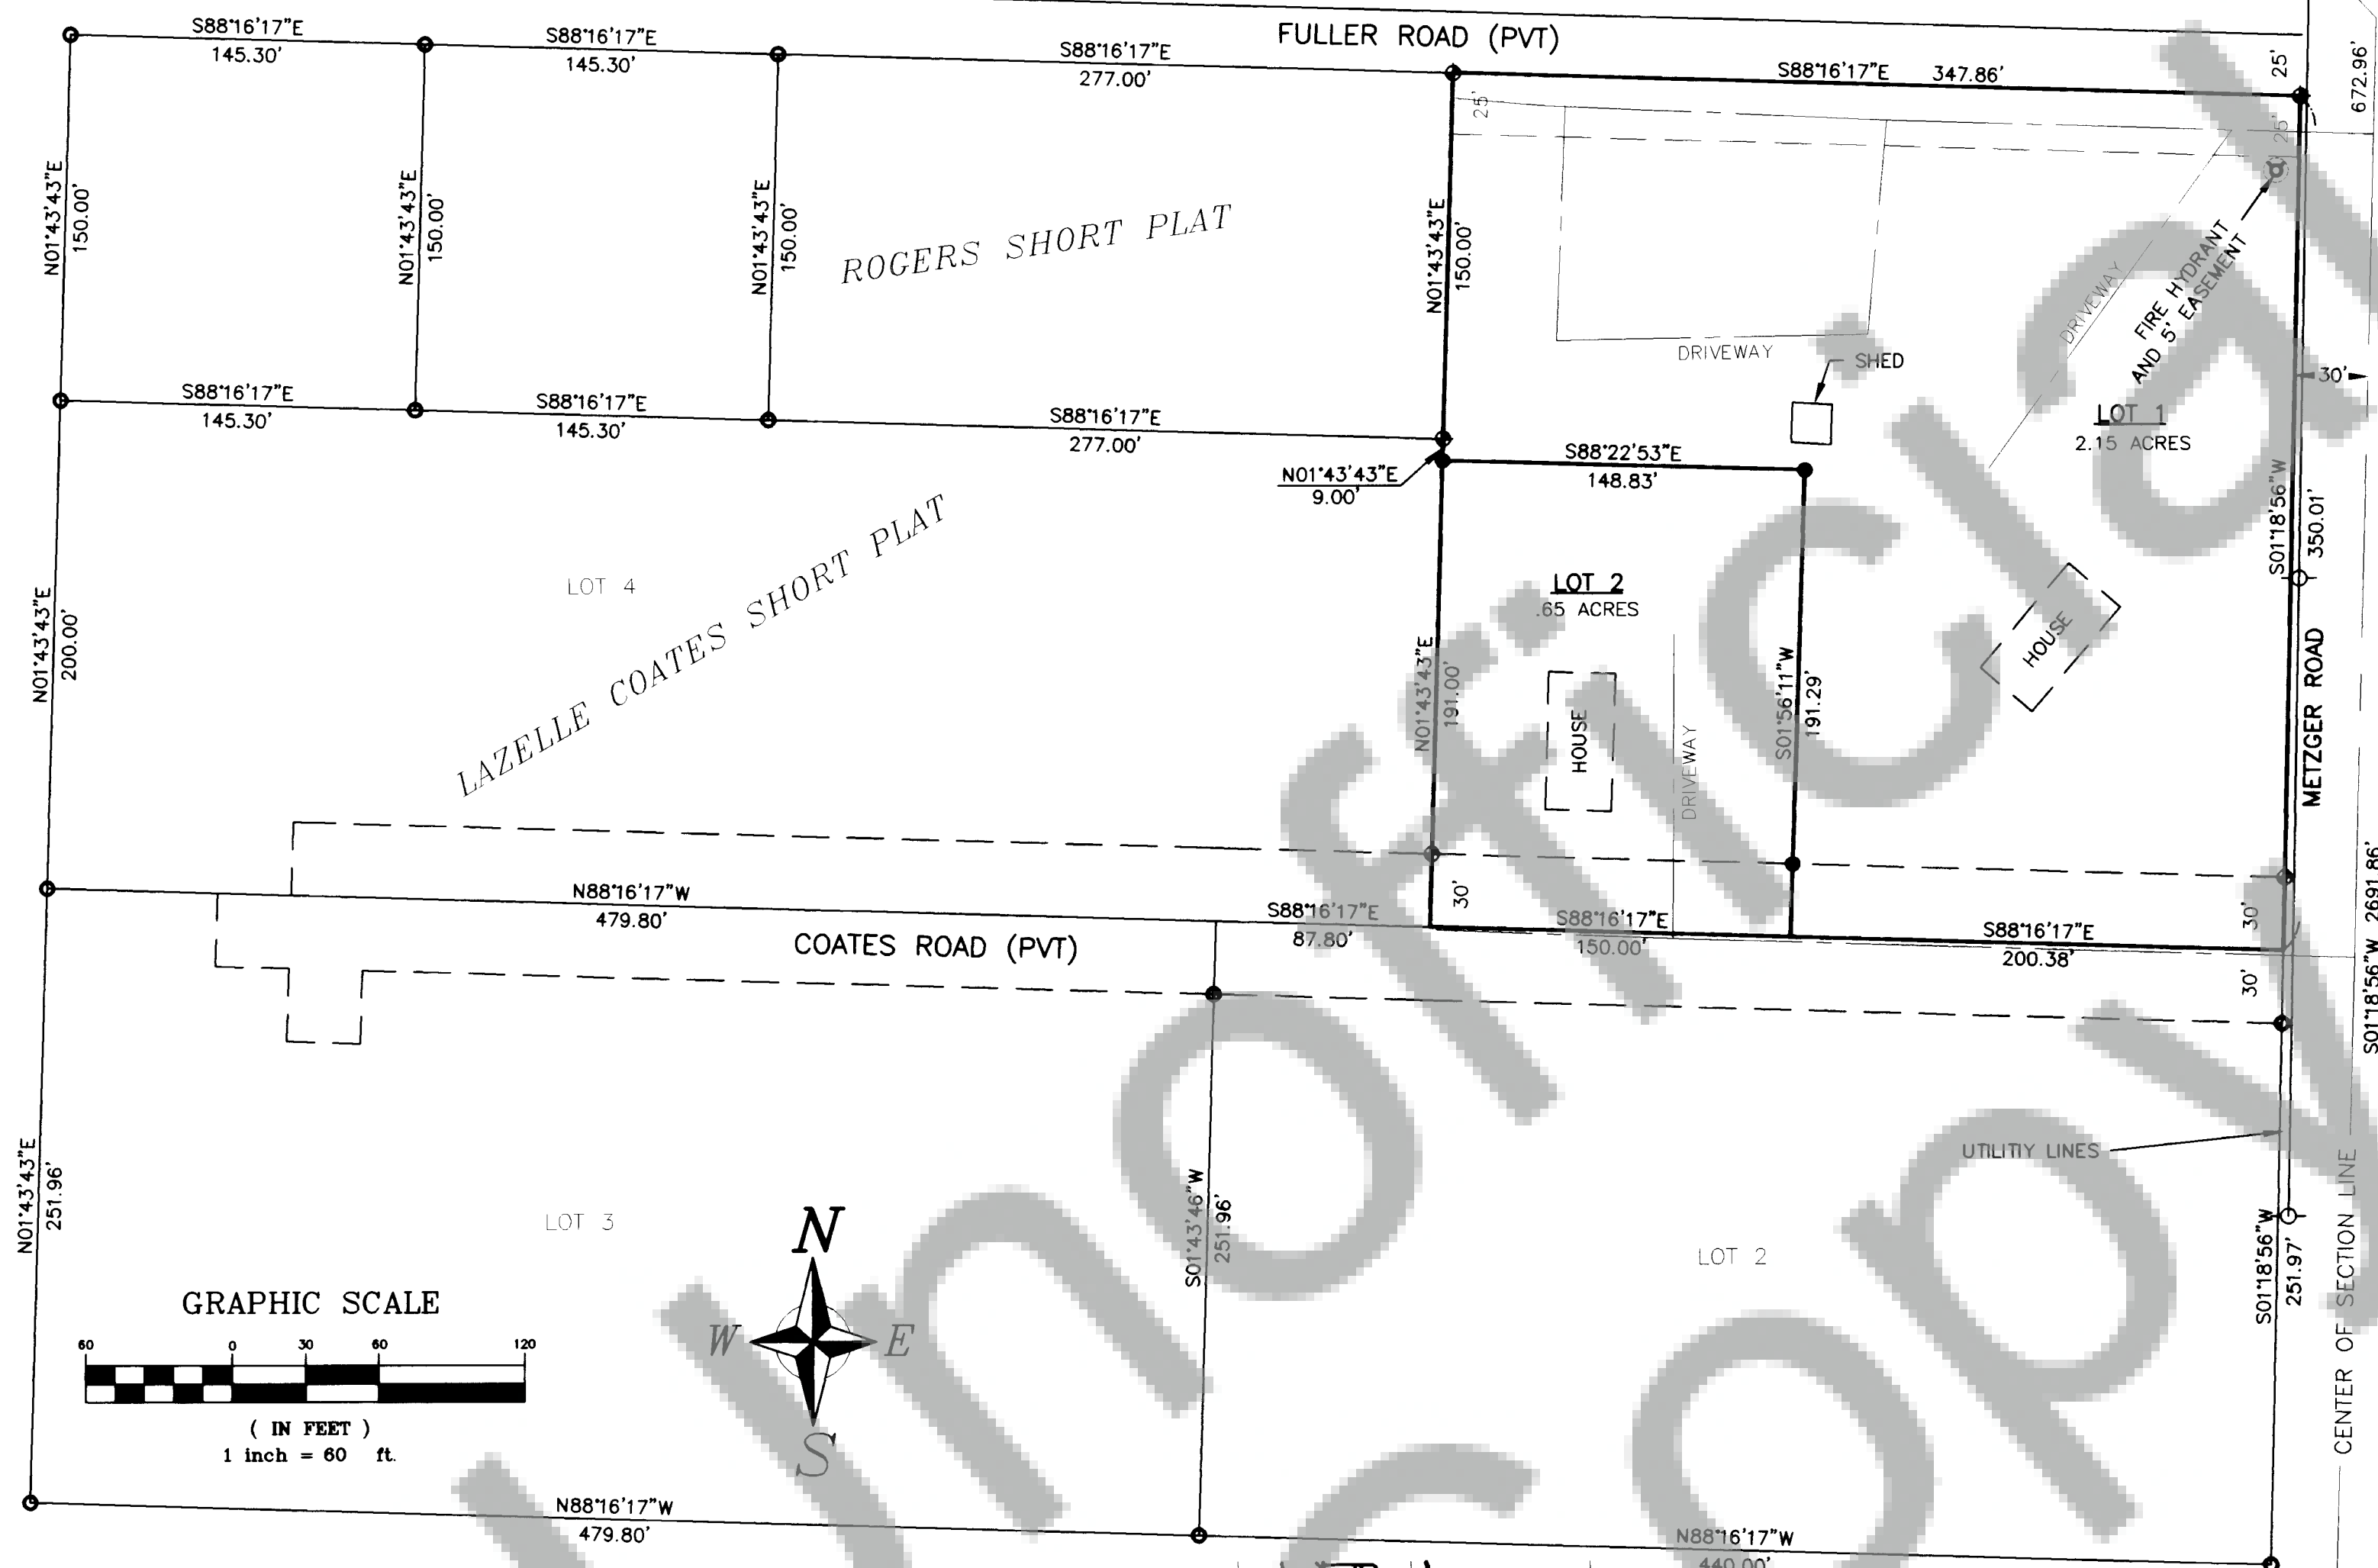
FULLER ROAD (PVT)

S88°16'17"E
145.30'

S88°16'17"E
145.30'

S88°16'17"E
277.00'

S88°16'17"E 347.86'

25'

672.96'

25'

25'

N01°43'43"E
150.00'

N01°43'43"E
150.00'

N01°43'43"E
150.00'

ROGERS SHORT PLAT

N01°43'43"E
150.00'

DRIVEWAY

FIRE HYDRANT AND 5' EASEMENT

DRIVEWAY

SHED

30'

LOT 1
2.15 ACRES

S88°16'17"E
145.30'

S88°16'17"E
145.30'

S88°16'17"E
277.00'

N01°43'43"E
9.00'

S88°22'53"E
148.83'

S01°18'56"W
350.01'

LOT 4

LAZELLE COATES SHORT PLAT

LOT 2
.65 ACRES

N01°43'43"E
200.00'

HOUSE

N01°43'43"E
191.00'

HOUSE

DRIVEWAY

S01°56'11"W
191.29'

METZGER ROAD

30'

N88°16'17"W
479.80'

S88°16'17"E
87.80'

S88°16'17"E
150.00'

S88°16'17"E
200.38'

30'

COATES ROAD (PVT)

30'

S01°18'56"W 2691.86'

UTILITY LINES

N01°43'43"E
251.96'

LOT 3

N

W

E

S

S01°43'46"W
251.96'

LOT 2

S01°18'56"W
251.97'

CENTER OF SECTION LINE

GRAPHIC SCALE

60 0 30 60 120

( IN FEET )
1 inch = 60 ft.

N88°16'17"W
479.80'

N88°16'17"W
440.00'